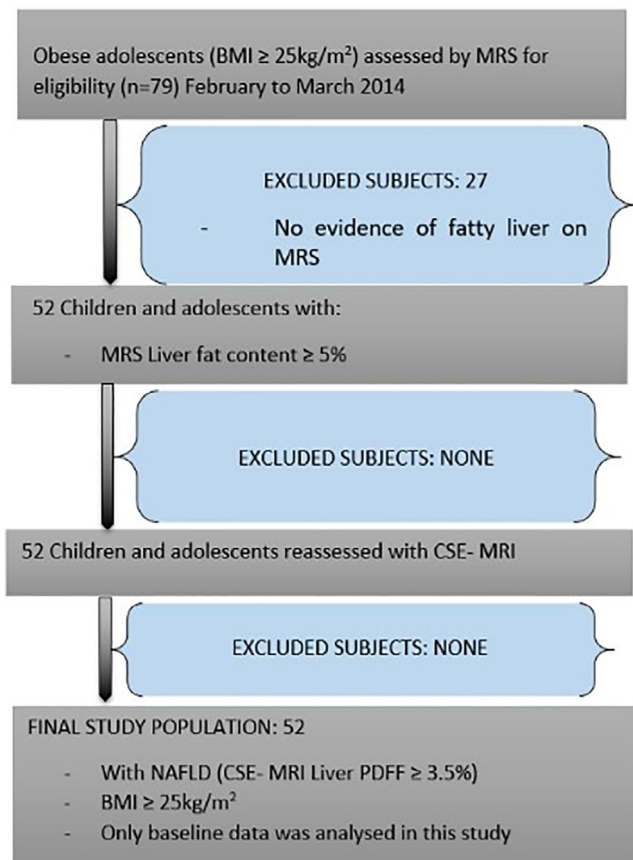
Obese adolescents (BMI ≥ 25kg/m²) assessed by MRS for eligibility (n=79) February to March 2014

EXCLUDED SUBJECTS: 27

- No evidence of fatty liver on MRS

52 Children and adolescents with:

- MRS Liver fat content ≥ 5%

EXCLUDED SUBJECTS: NONE

52 Children and adolescents reassessed with CSE- MRI

EXCLUDED SUBJECTS: NONE

FINAL STUDY POPULATION: 52

- With NAFLD (CSE- MRI Liver PDFF ≥ 3.5%)
- BMI ≥ 25kg/m²
- Only baseline data was analysed in this study